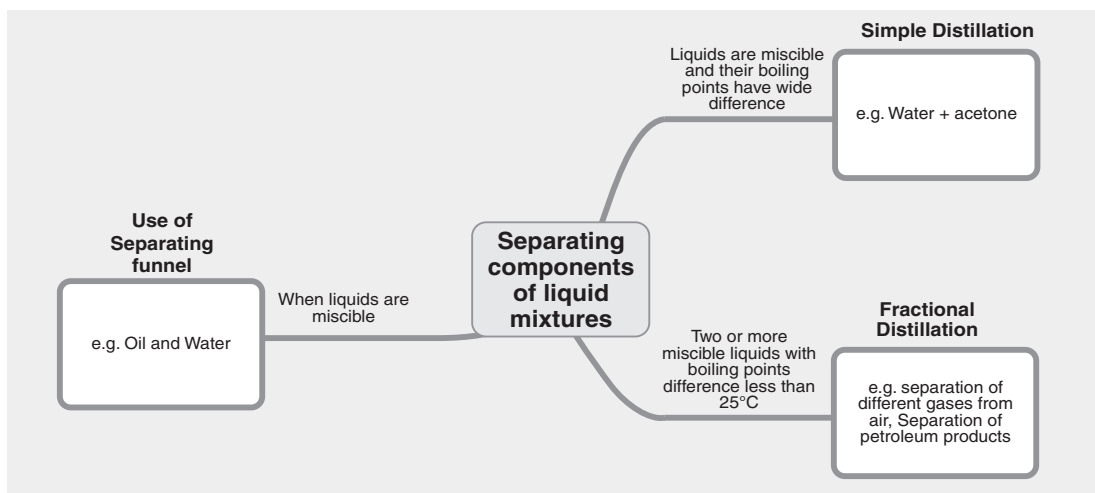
Simple Distillation

Liquids are miscible and their boiling points have wide difference

e.g. Water + acetone

Use of Separating funnel

e.g. Oil and Water

When liquids are miscible

Separating components of liquid mixtures

Fractional Distillation

Two or more miscible liquids with boiling points difference less than 25°C

e.g. separation of different gases from air, Separation of petroleum products